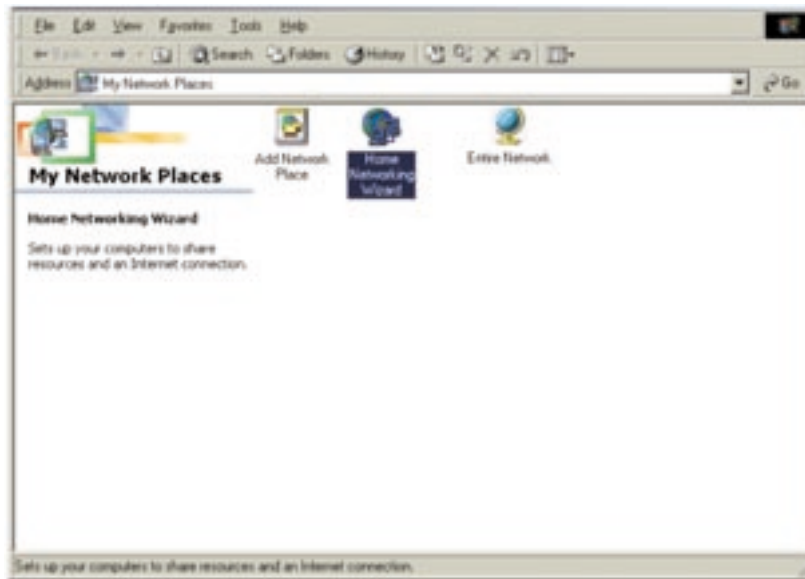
File Edit View Favorites Tools Help

Back Search Folders History

Address My Network Places

Go

My Network Places

Add Network Place

Home Networking Wizard

Entire Network

Home Networking Wizard

Sets up your computers to share resources and an Internet connection.

Sets up your computers to share resources and an Internet connection.